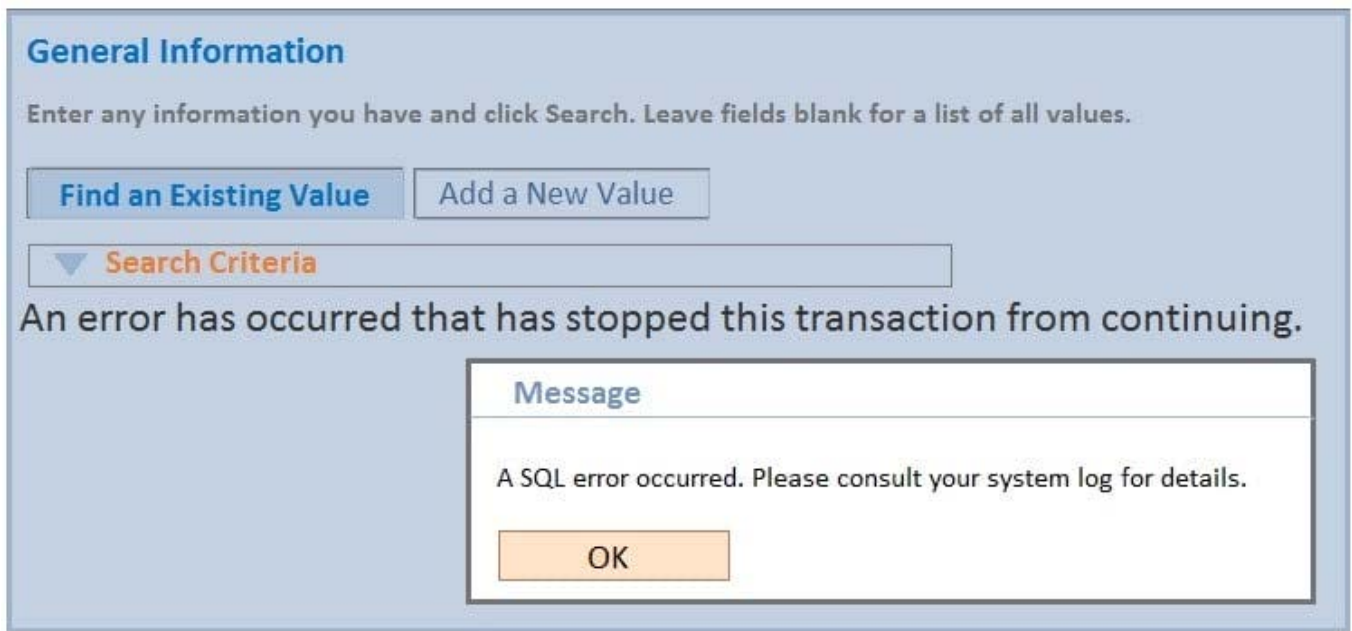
General Information

Enter any information you have and click Search. Leave fields blank for a list of all values.

Find an Existing Value

Add a New Value

Search Criteria

An error has occurred that has stopped this transaction from continuing.

Message

A SQL error occurred. Please consult your system log for details.

OK